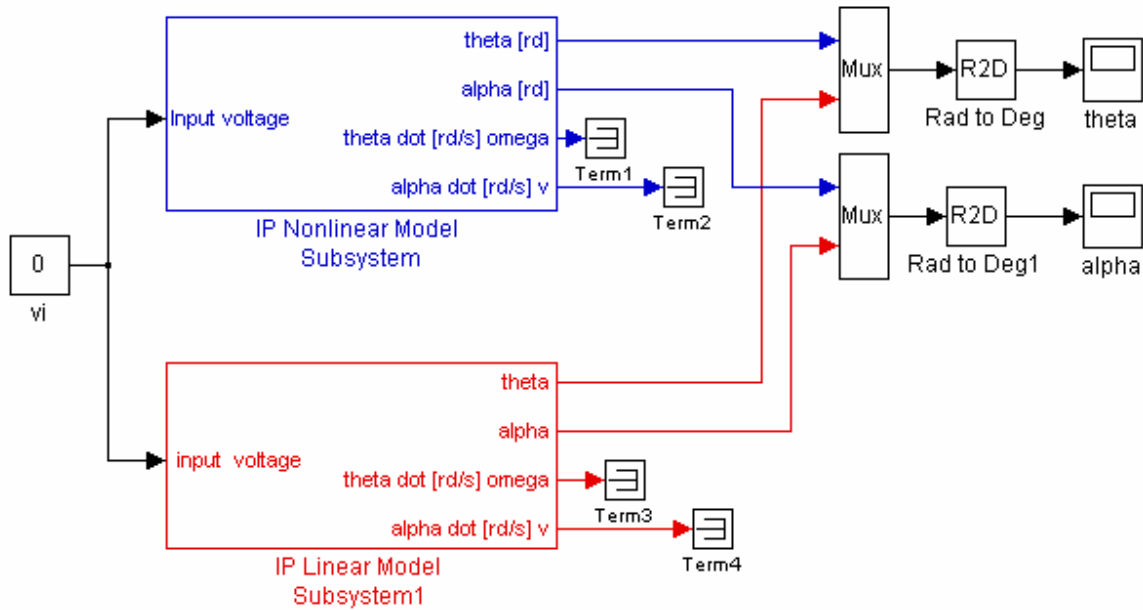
Input voltage
theta [rd]
alpha [rd]
theta dot [rd/s] omega
alpha dot [rd/s] v
Term1
Term2
IP Nonlinear Model Subsystem

Mux
R2D
Rad to Deg
theta

Mux
R2D
Rad to Deg1
alpha

0
vi

input voltage
theta
alpha
theta dot [rd/s] omega
alpha dot [rd/s] v
Term3
Term4
IP Linear Model Subsystem1